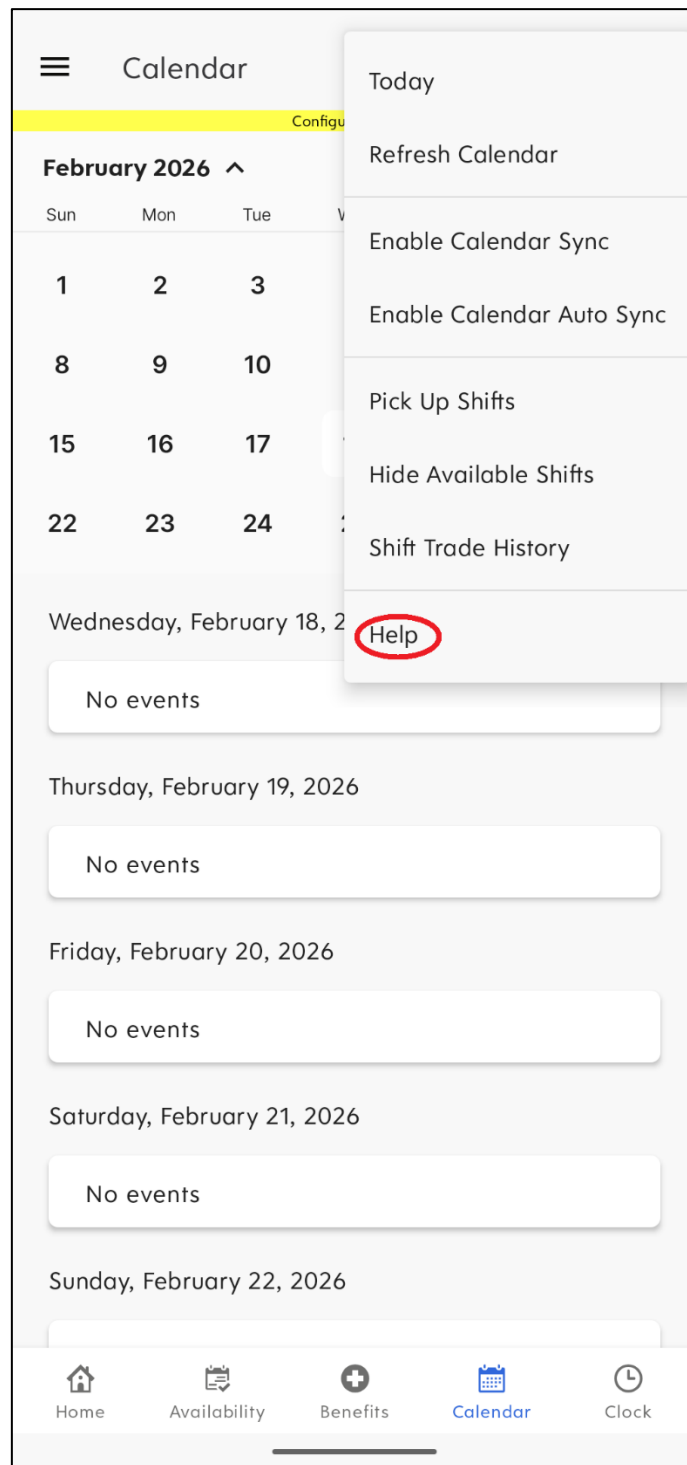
Calendar

Configu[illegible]

February 2026

| Sun | Mon | Tue | W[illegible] |
|---|---|---|---|
| 1 | 2 | 3 | |
| 8 | 9 | 10 | |
| 15 | 16 | 17 | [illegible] |
| 22 | 23 | 24 | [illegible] |

Today

Refresh Calendar

Enable Calendar Sync

Enable Calendar Auto Sync

Pick Up Shifts

Hide Available Shifts

Shift Trade History

Help

Wednesday, February 18, 2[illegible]

No events

Thursday, February 19, 2026

No events

Friday, February 20, 2026

No events

Saturday, February 21, 2026

No events

Sunday, February 22, 2026

Home Availability Benefits Calendar Clock